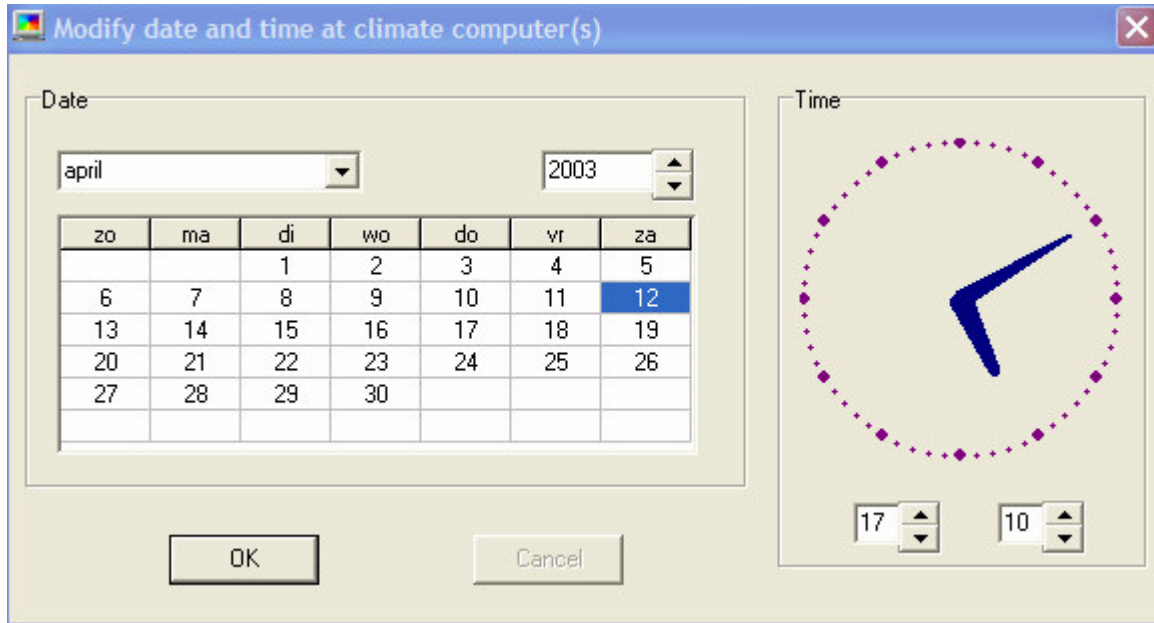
Modify date and time at climate computer(s)

Date

april

2003

| zo | ma | di | wo | do | vr | za |
|---|---|---|---|---|---|---|
| | | 1 | 2 | 3 | 4 | 5 |
| 6 | 7 | 8 | 9 | 10 | 11 | 12 |
| 13 | 14 | 15 | 16 | 17 | 18 | 19 |
| 20 | 21 | 22 | 23 | 24 | 25 | 26 |
| 27 | 28 | 29 | 30 | | | |

Time

17

10

OK

Cancel